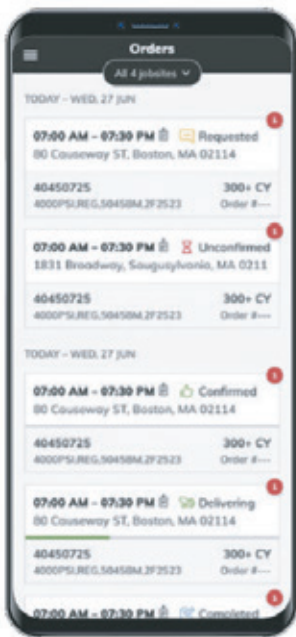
Orders

All 4 jobsites

TODAY – WED, 27 JUN

07:00 AM – 07:30 PM Requested
80 Couseway ST, Boston, MA 02114

40450725
4000PSI,REG,5045BM,2F2523

300+ CY
Order #----

07:00 AM – 07:30 PM Unconfirmed
1831 Broadway, Saugusylvania, MA 0211

40450725
4000PSI,REG,5045BM,2F2523

300+ CY
Order #----

TODAY – WED, 27 JUN

07:00 AM – 07:30 PM Confirmed
80 Couseway ST, Boston, MA 02114

40450725
4000PSI,REG,5045BM,2F2523

300+ CY
Order #----

07:00 AM – 07:30 PM Delivering
80 Couseway ST, Boston, MA 02114

40450725
4000PSI,REG,5045BM,2F2523

300+ CY
Order #----

07:00 AM – 07:30 PM Completed